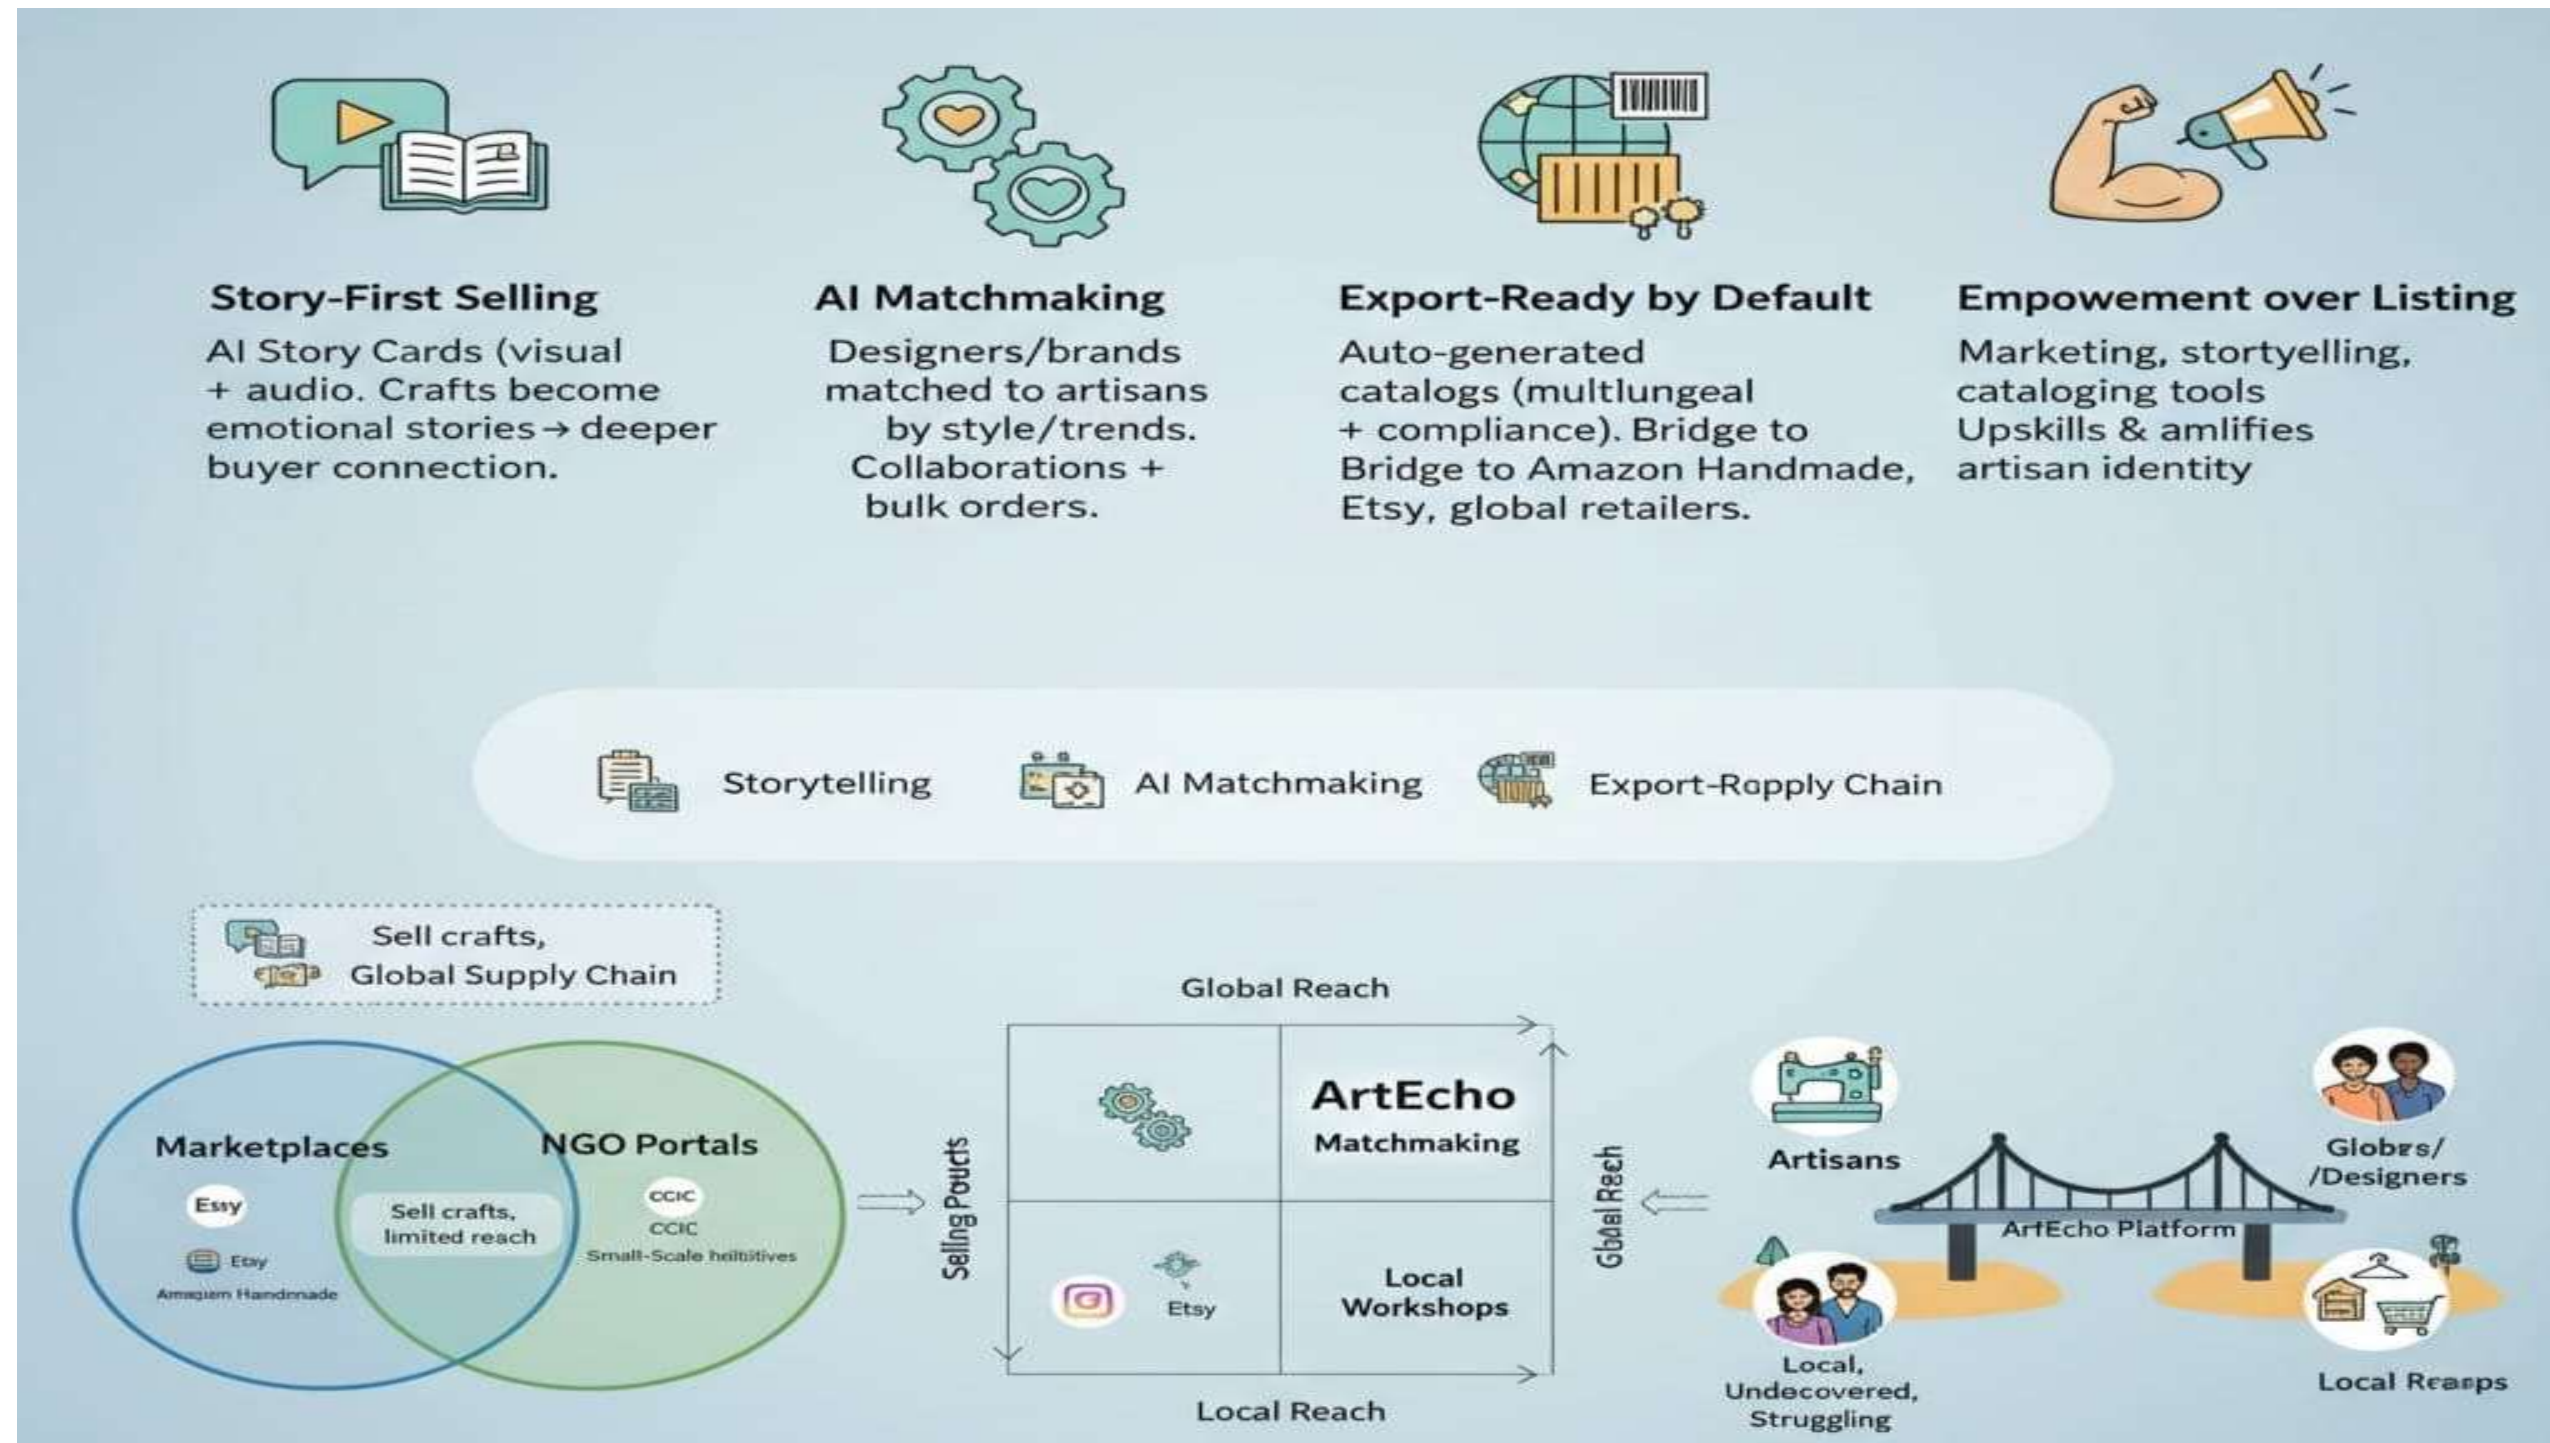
Story-First Selling
AI Story Cards (visual + audio. Crafts become emotional stories → deeper buyer connection.

AI Matchmaking
Designers/brands matched to artisans by style/trends. Collaborations + bulk orders.

Export-Ready by Default
Auto-generated catalogs (multlungeal + compliance). Bridge to Bridge to Amazon Handmade, Etsy, global retailers.

Empowement over Listing
Marketing, stortyelling, cataloging tools Upskills & amlifies artisan identity

Storytelling
AI Matchmaking
Export-Rapply Chain

Sell crafts,
Global Supply Chain

Marketplaces
Esty
Etsy
Amaqiam Handnnade

Sell crafts, limited reach

NGO Portals
CCIC
CCIC
Small-Scale hsltitives

Global Reach
Selling Pourcts
ArtEcho
Matchmaking
Etsy
Local Workshops
Local Reach
Global Reach

Artisans
Globrs/ /Designers
ArtEcho Platform
Local, Undecovered, Struggling
Local Reasps